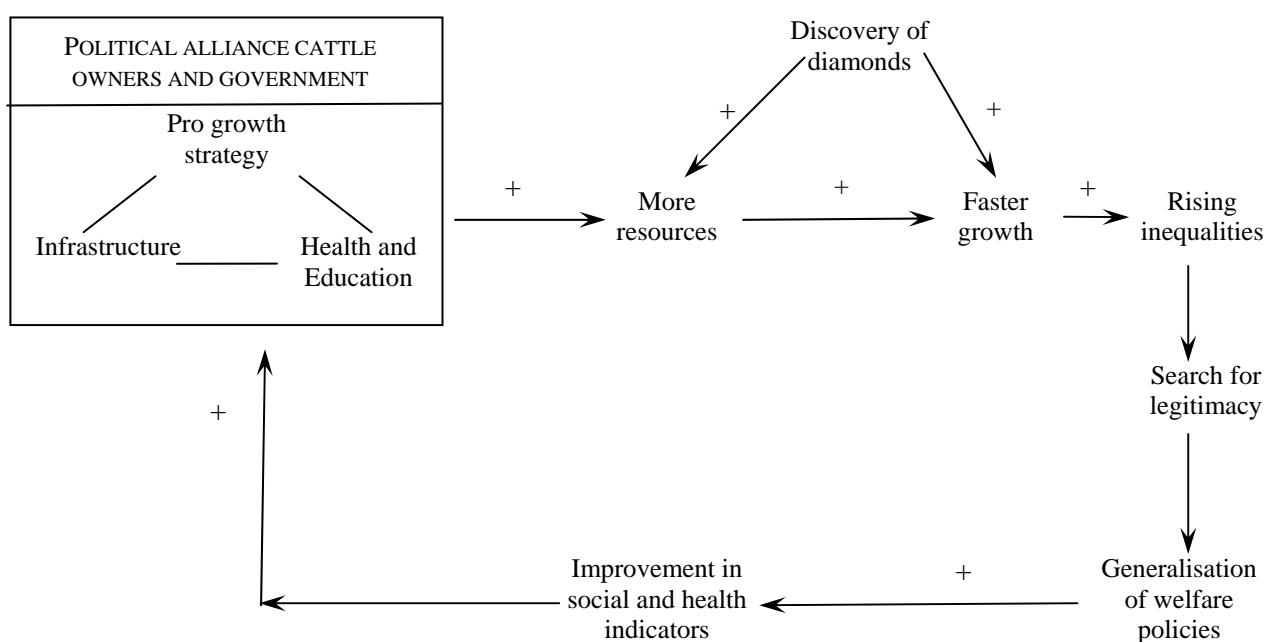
POLITICAL ALLIANCE CATTLE OWNERS AND GOVERNMENT

Pro growth strategy

Infrastructure

Health and Education

+

More resources

Discovery of diamonds

+

+

+

Faster growth

+

Rising inequalities

Search for legitimacy

Generalisation of welfare policies

+

Improvement in social and health indicators

+